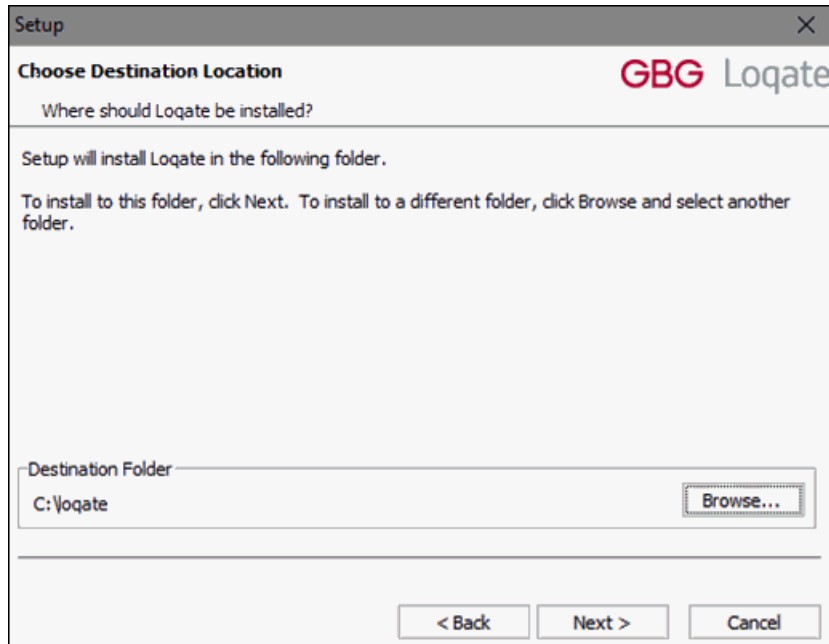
Setup

×

Choose Destination Location

GBG Loqate

Where should Loqate be installed?

Setup will install Loqate in the following folder.

To install to this folder, click Next. To install to a different folder, click Browse and select another folder.

Destination Folder

C:\loqate

Browse...

< Back

Next >

Cancel